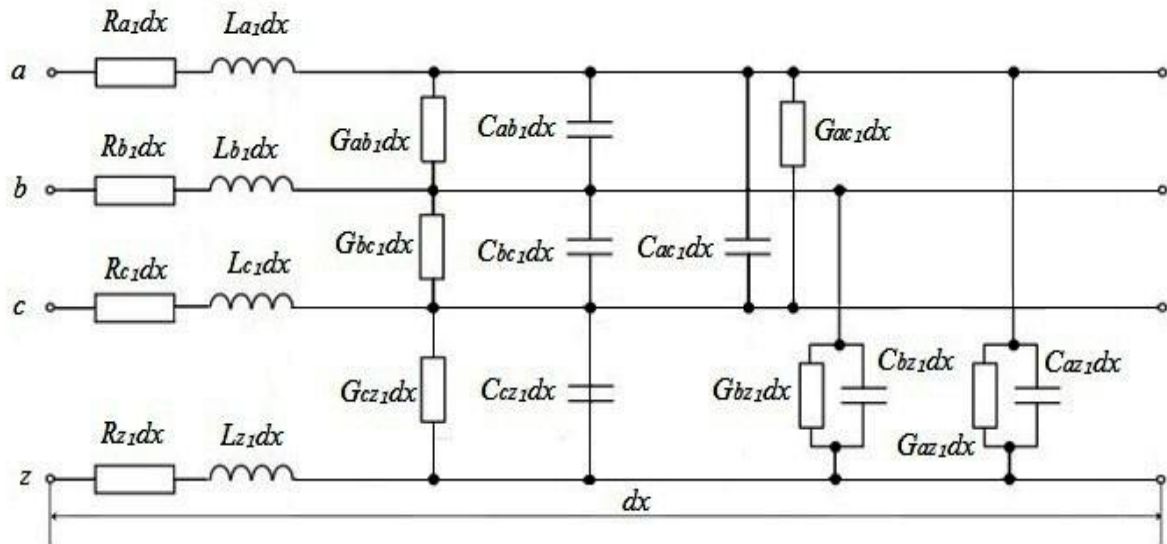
$R_{a1}dx$ $L_{a1}dx$
a
$G_{ab1}dx$ $C_{ab1}dx$ $G_{ac1}dx$
$R_{b1}dx$ $L_{b1}dx$
b
$G_{bc1}dx$ $C_{bc1}dx$ $C_{ac1}dx$
$R_{c1}dx$ $L_{c1}dx$
c
$G_{cz1}dx$ $C_{cz1}dx$ $G_{bz1}dx$ $C_{bz1}dx$ $C_{az1}dx$ $G_{az1}dx$
$R_{z1}dx$ $L_{z1}dx$
z
dx